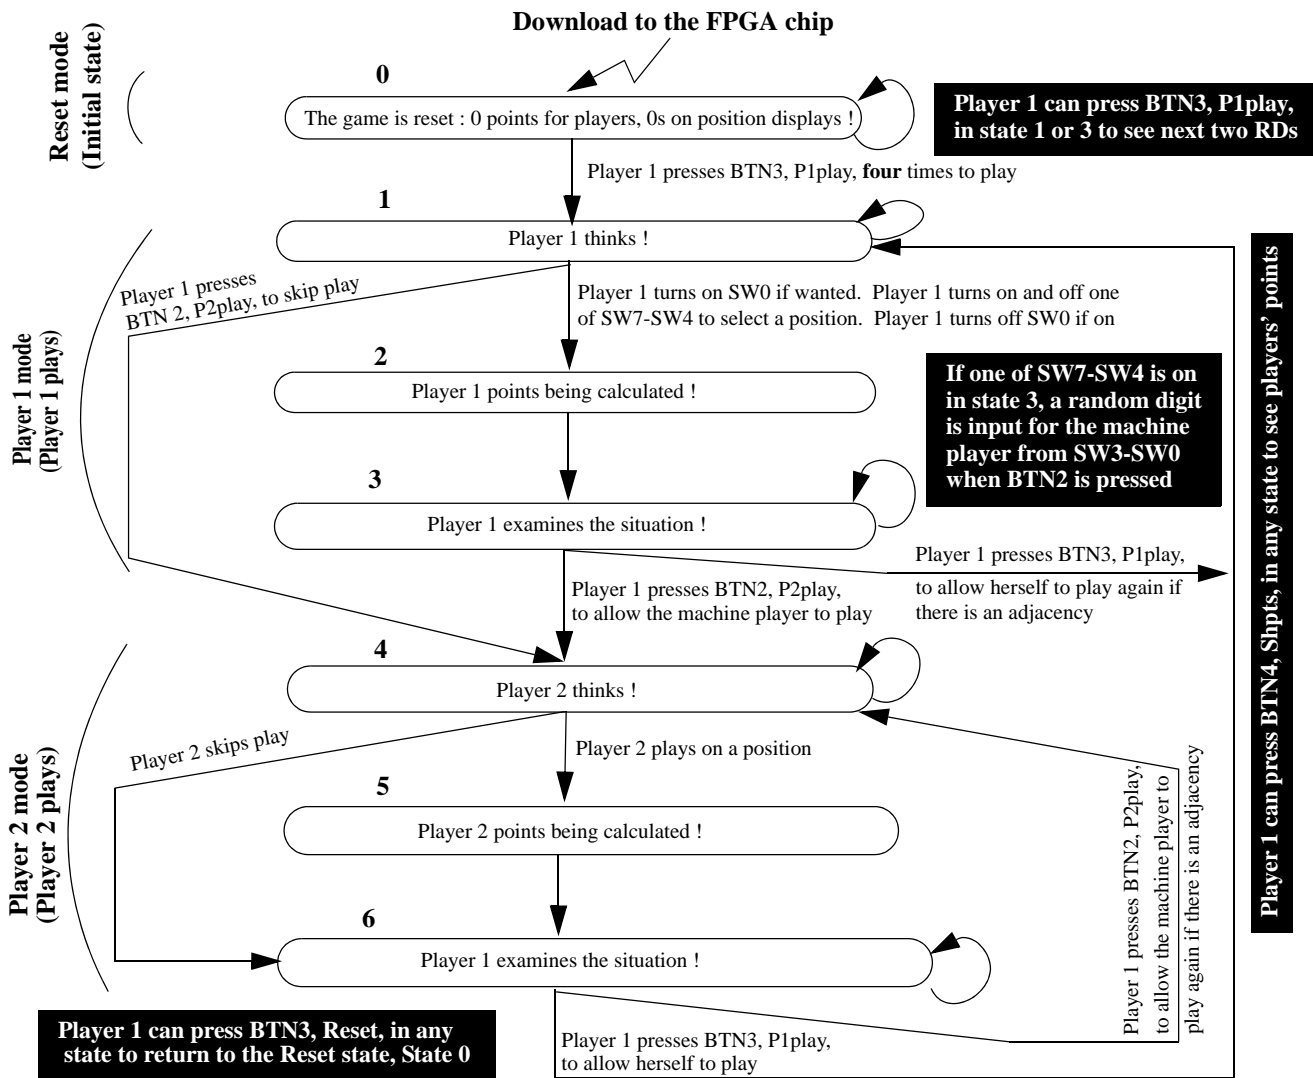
Download to the FPGA chip

Reset mode
(Initial state)

0

The game is reset : 0 points for players, 0s on position displays !

Player 1 can press BTN3, P1play, in state 1 or 3 to see next two RDs

Player 1 presses BTN3, P1play, **four** times to play

1

Player 1 thinks !

Player 1 can press BTN4, Shpts, in any state to see players' points

Player 1 mode
(Player 1 plays)

Player 1 presses BTN 2, P2play, to skip play

Player 1 turns on SW0 if wanted. Player 1 turns on and off one of SW7-SW4 to select a position. Player 1 turns off SW0 if on

2

Player 1 points being calculated !

If one of SW7-SW4 is on in state 3, a random digit is input for the machine player from SW3-SW0 when BTN2 is pressed

3

Player 1 examines the situation !

Player 1 presses BTN3, P1play, to allow herself to play again if there is an adjacency

Player 1 presses BTN2, P2play, to allow the machine player to play

4

Player 2 thinks !

Player 2 mode
(Player 2 plays)

Player 2 skips play

Player 2 plays on a position

5

Player 2 points being calculated !

Player 1 presses BTN2, P2play, to allow the machine player to play again if there is an adjacency

6

Player 1 examines the situation !

Player 1 can press BTN3, Reset, in any state to return to the Reset state, State 0

Player 1 presses BTN3, P1play, to allow herself to play